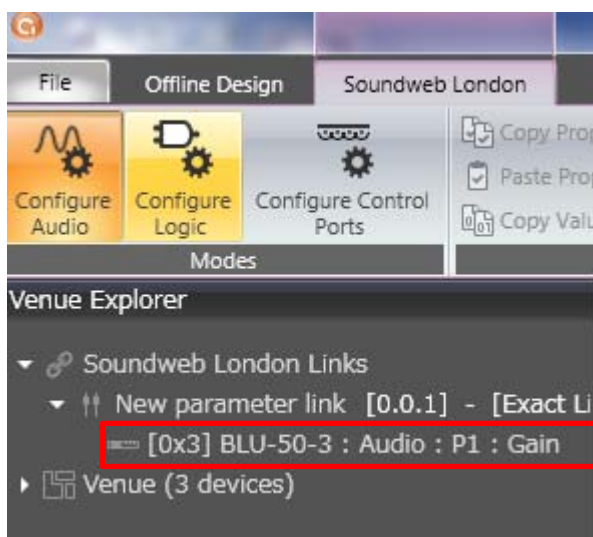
File
Offline Design
Soundweb London

Configure Audio
Configure Logic
Configure Control Ports
Modes

Copy Prop
Paste Prop
Copy Valu

Venue Explorer

Soundweb London Links
New parameter link [0.0.1] - [Exact Li
[0x3] BLU-50-3 : Audio : P1 : Gain
Venue (3 devices)